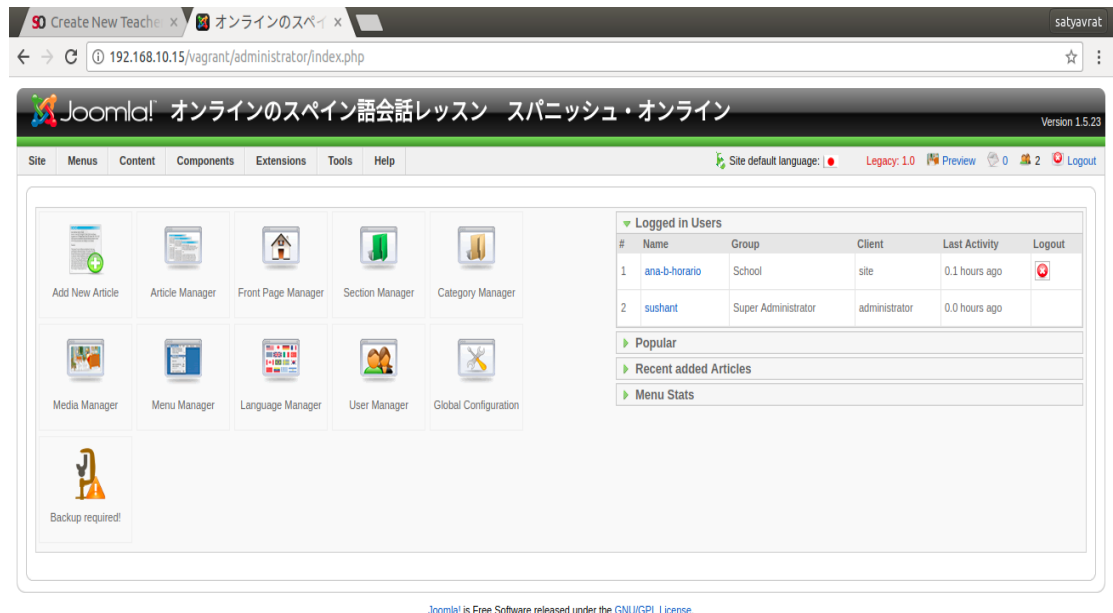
Create New Teache ×
オンラインのスペイ ×
satyavrat
192.168.10.15/vagrant/administrator/index.php

Joomla! オンラインのスペイン語会話レッスン スパニッシュ・オンライン
Version 1.5.23

Site Menus Content Components Extensions Tools Help
Site default language: Legacy: 1.0 Preview 0 2 Logout

Add New Article
Article Manager
Front Page Manager
Section Manager
Category Manager
Media Manager
Menu Manager
Language Manager
User Manager
Global Configuration
Backup required!

Logged in Users

| # | Name | Group | Client | Last Activity | Logout |
|---|---|---|---|---|---|
| 1 | ana-b-horario | School | site | 0.1 hours ago | |
| 2 | sushant | Super Administrator | administrator | 0.0 hours ago | |

Popular
Recent added Articles
Menu Stats

Joomla! is Free Software released under the GNU/GPL License.